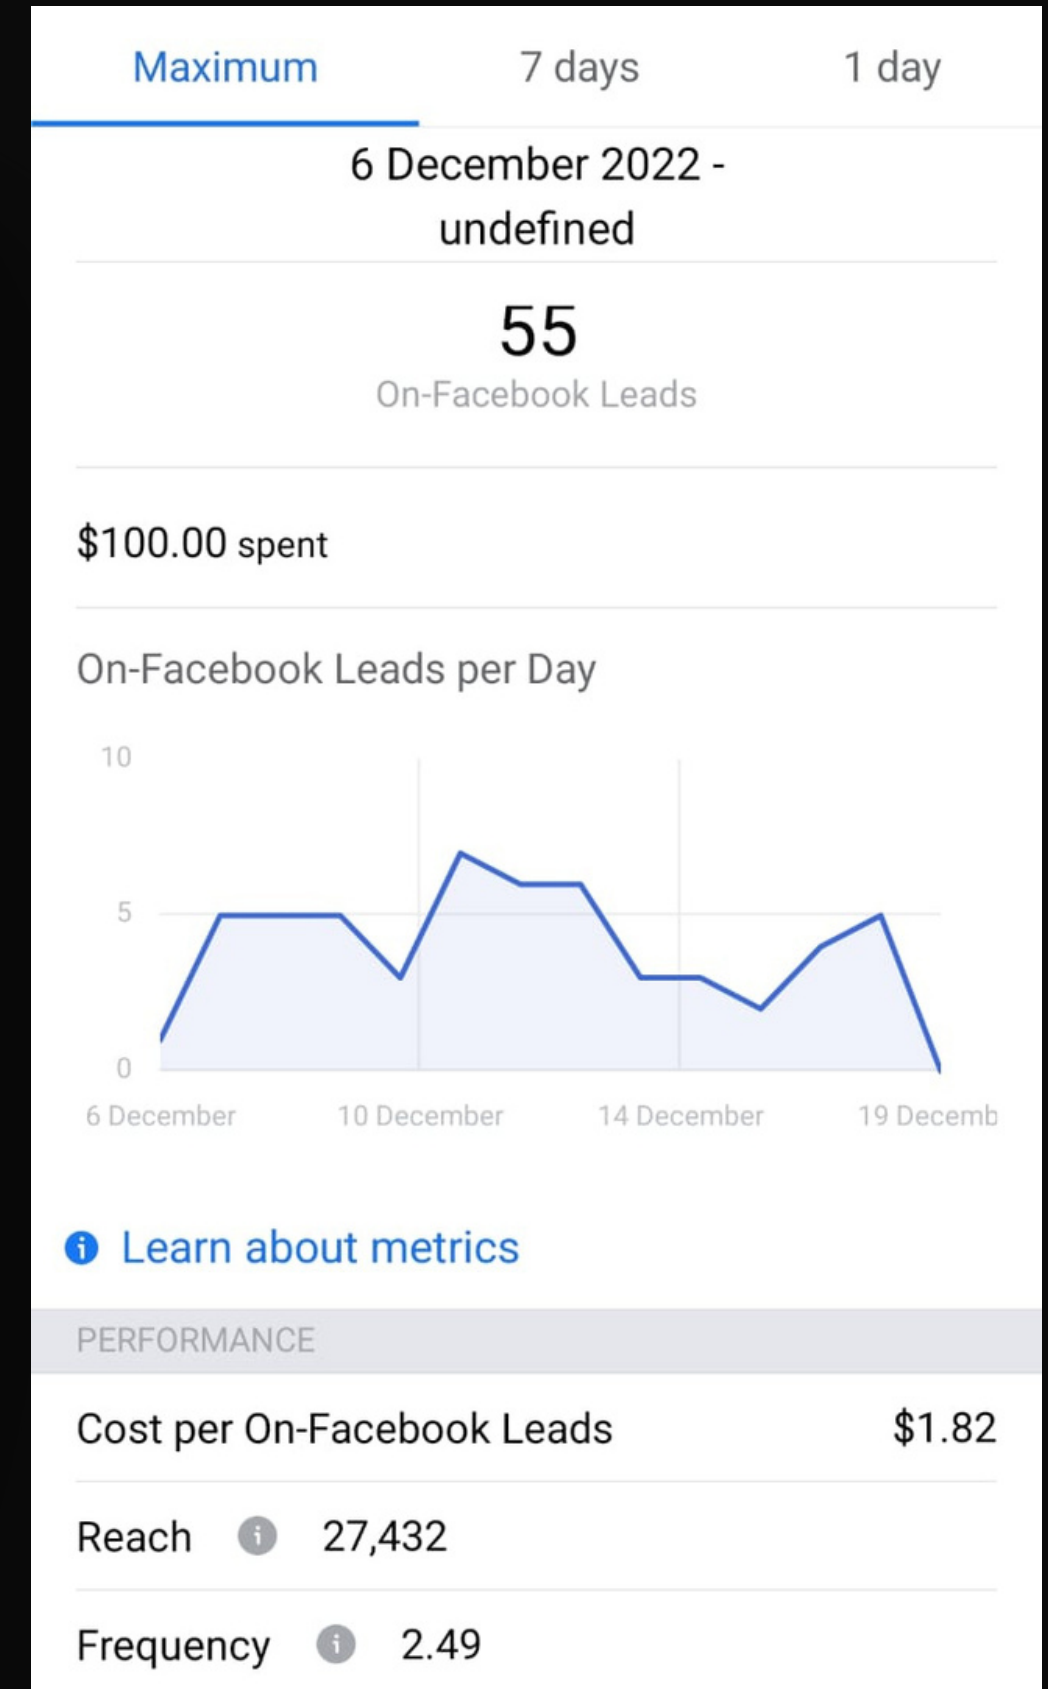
Maximum

7 days

1 day

6 December 2022 - undefined

55

On-Facebook Leads

$100.00 spent

On-Facebook Leads per Day

10

5

0

6 December

10 December

14 December

19 Decemb

Learn about metrics

PERFORMANCE

Cost per On-Facebook Leads $1.82

Reach 27,432

Frequency 2.49